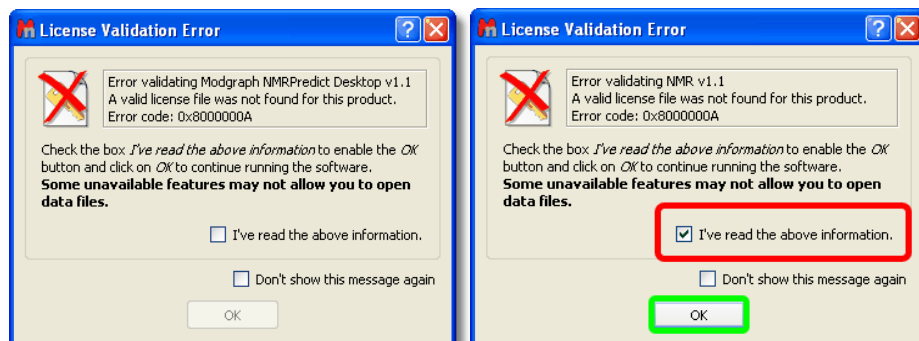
License Validation Error

Error validating Modgraph NMRPredict Desktop v1.1
A valid license file was not found for this product.
Error code: 0x8000000A

Check the box *I've read the above information* to enable the *OK* button and click on *OK* to continue running the software.
**Some unavailable features may not allow you to open data files.**

I've read the above information.

Don't show this message again

OK

License Validation Error

Error validating NMR v1.1
A valid license file was not found for this product.
Error code: 0x8000000A

Check the box *I've read the above information* to enable the *OK* button and click on *OK* to continue running the software.
**Some unavailable features may not allow you to open data files.**

I've read the above information.

Don't show this message again

OK